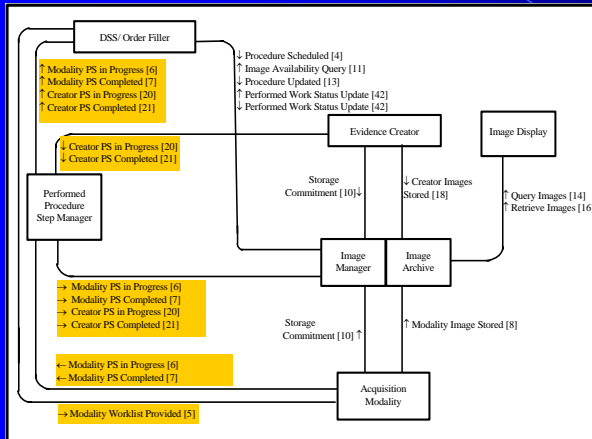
DSS/ Order Filler

↑ Modality PS in Progress [6]
↑ Modality PS Completed [7]
↑ Creator PS in Progress [20]
↑ Creator PS Completed [21]

↓ Procedure Scheduled [4]
↑ Image Availability Query [11]
↓ Procedure Updated [13]
↑ Performed Work Status Update [42]
↓ Performed Work Status Update [42]

Evidence Creator

Image Display

↓ Creator PS in Progress [20]
↓ Creator PS Completed [21]

Performed Procedure Step Manager

Storage Commitment [10]↓

↓ Creator Images Stored [18]

↑ Query Images [14]
↑ Retrieve Images [16]

Image Manager

Image Archive

→ Modality PS in Progress [6]
→ Modality PS Completed [7]
→ Creator PS in Progress [20]
→ Creator PS Completed [21]

Storage Commitment [10]↑

↑ Modality Image Stored [8]

← Modality PS in Progress [6]
← Modality PS Completed [7]

Acquisition Modality

→ Modality Worklist Provided [5]